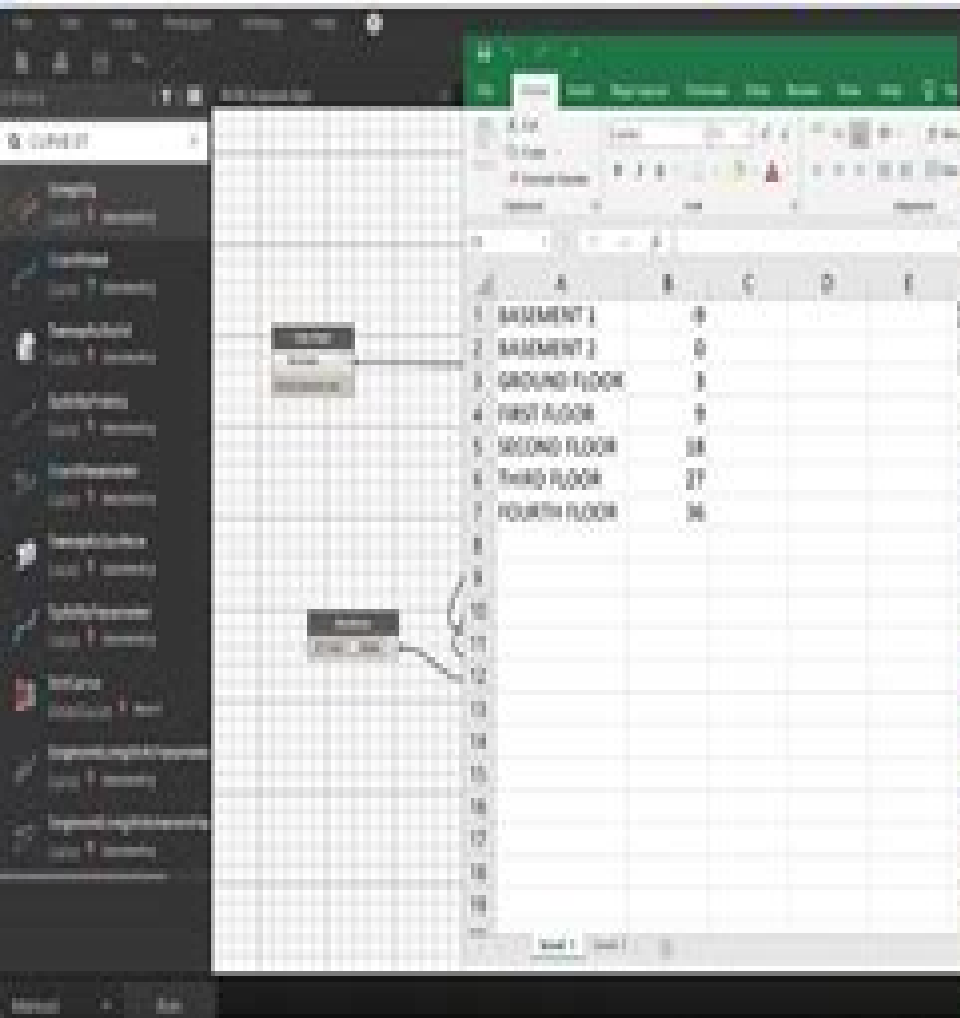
File Edit View Packages Settings Help

Library

CURVE

Cut
Copy
Format Painter
Clipboard
Font
Alignment

| | A | B | C | D | E |
|---|---|---|---|---|---|
| 1 | BASEMENT 1 | -9 | | | |
| 2 | BASEMENT 2 | 0 | | | |
| 3 | GROUND FLOOR | 3 | | | |
| 4 | FIRST FLOOR | 9 | | | |
| 5 | SECOND FLOOR | 18 | | | |
| 6 | THIRD FLOOR | 27 | | | |
| 7 | FOURTH FLOOR | 36 | | | |
| 8 | | | | | |
| 9 | | | | | |
| 10 | | | | | |
| 11 | | | | | |
| 12 | | | | | |
| 13 | | | | | |
| 14 | | | | | |
| 15 | | | | | |
| 16 | | | | | |
| 17 | | | | | |
| 18 | | | | | |
| 19 | | | | | |

Sheet1 Sheet2

Manual Run